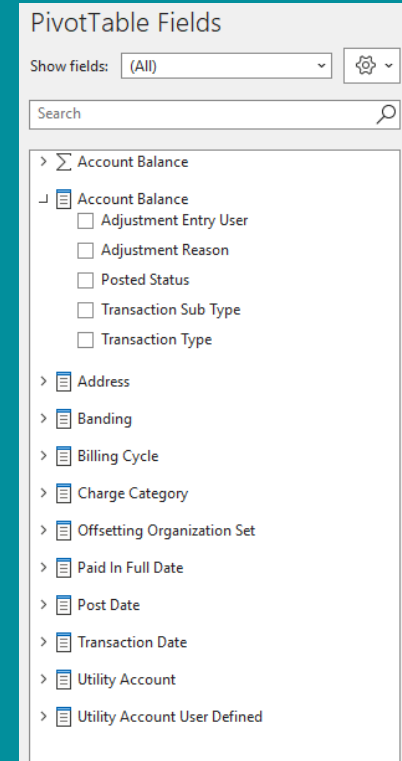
PivotTable Fields

Show fields: (All)

Search

$\sum$ Account Balance
Account Balance
Adjustment Entry User
Adjustment Reason
Posted Status
Transaction Sub Type
Transaction Type
Address
Banding
Billing Cycle
Charge Category
Offsetting Organization Set
Paid In Full Date
Post Date
Transaction Date
Utility Account
Utility Account User Defined